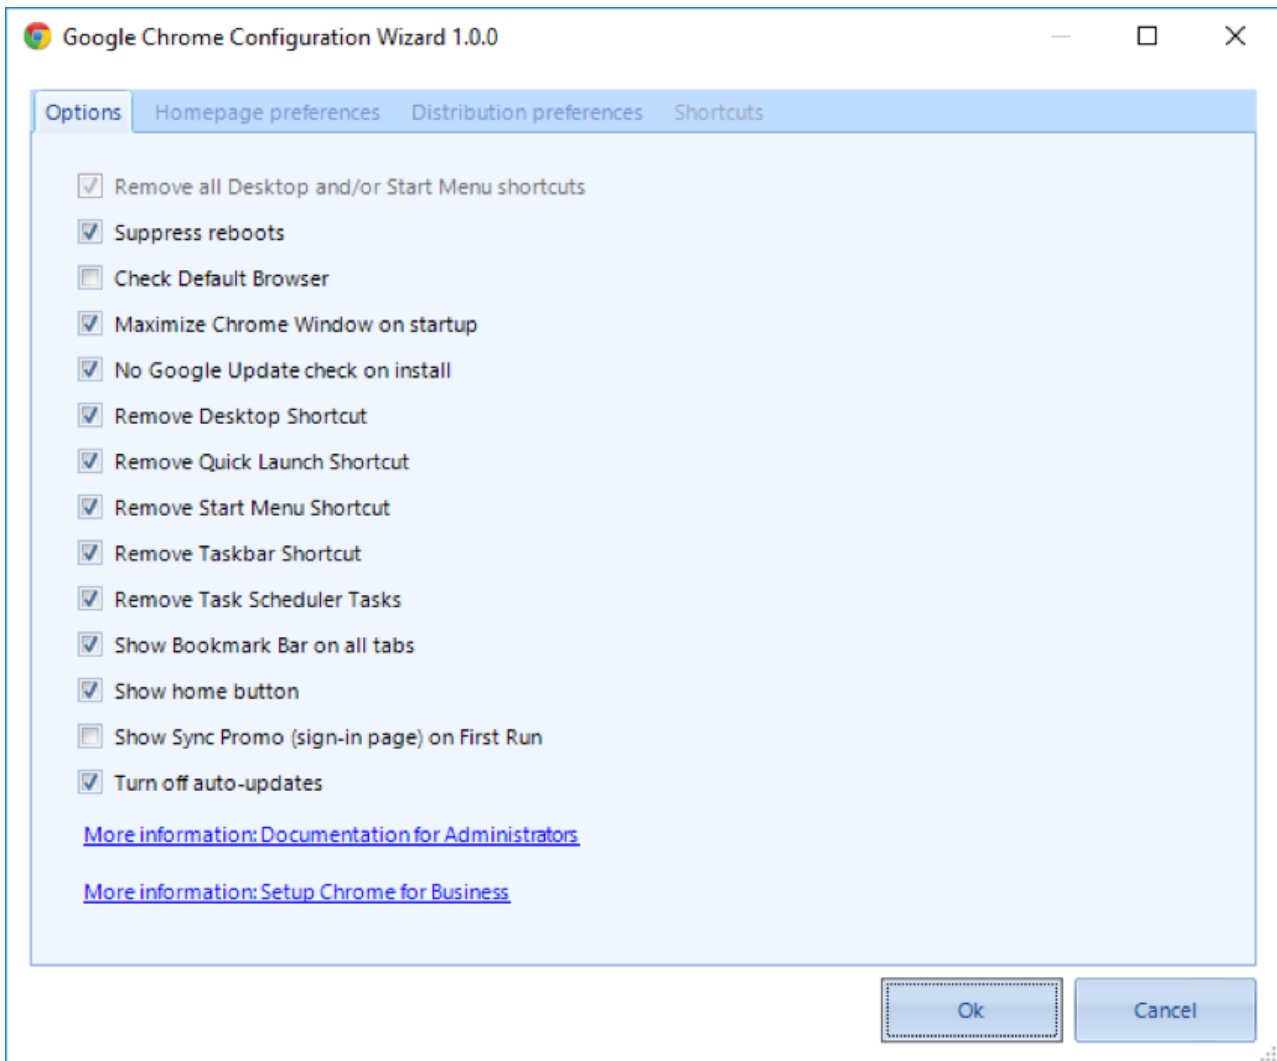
Google Chrome Configuration Wizard 1.0.0

Options Homepage preferences Distribution preferences Shortcuts

Remove all Desktop and/or Start Menu shortcuts
Suppress reboots
Check Default Browser
Maximize Chrome Window on startup
No Google Update check on install
Remove Desktop Shortcut
Remove Quick Launch Shortcut
Remove Start Menu Shortcut
Remove Taskbar Shortcut
Remove Task Scheduler Tasks
Show Bookmark Bar on all tabs
Show home button
Show Sync Promo (sign-in page) on First Run
Turn off auto-updates

More information: Documentation for Administrators

More information: Setup Chrome for Business

Ok Cancel